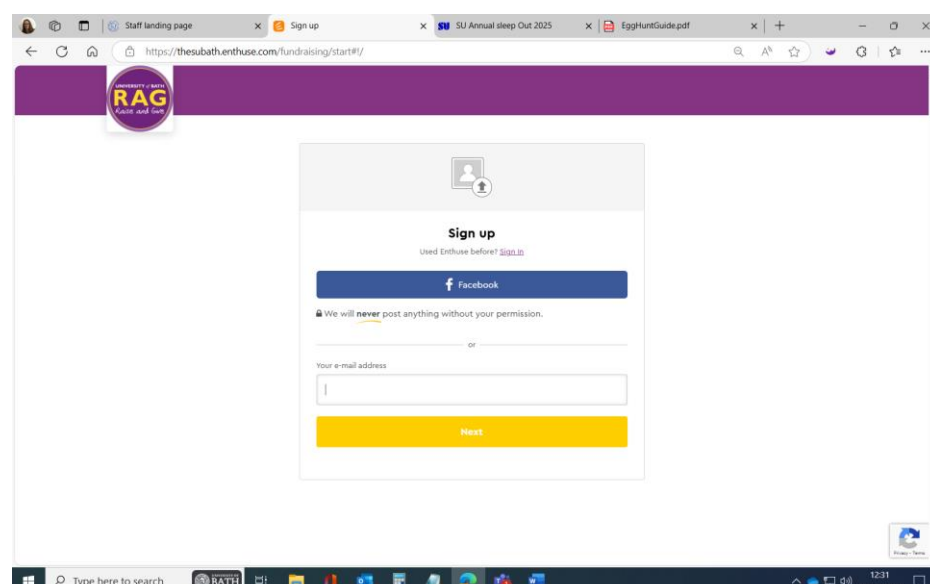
Staff landing page
Sign up
SU Annual sleep Out 2025
EggHuntGuide.pdf
https://thesubath.enthuse.com/fundraising/start#!/
UNIVERSITY of BATH
RAG
Raise and Give
Sign up
Used Enthuse before? Sign in
Facebook
We will never post anything without your permission.
or
Your e-mail address
Next
Privacy - Terms
Type here to search
12:31